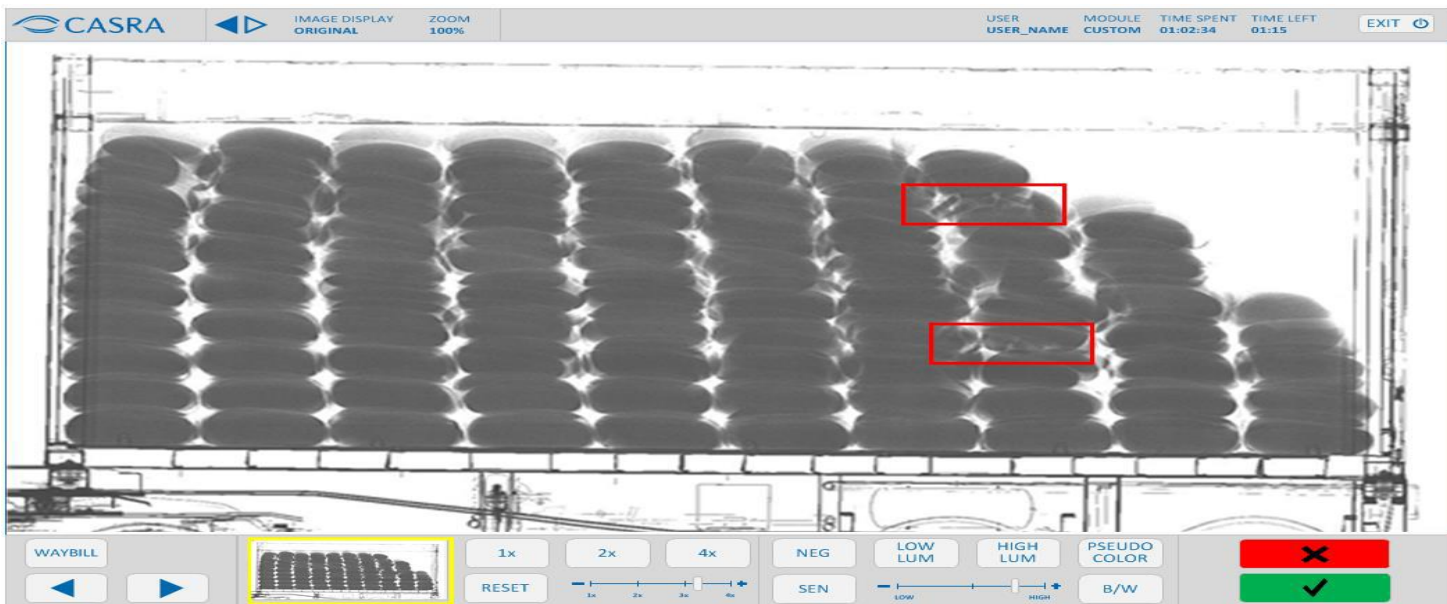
CASRA

IMAGE DISPLAY
ORIGINAL

ZOOM
100%

USER
USER_NAME

MODULE
CUSTOM

TIME SPENT
01:02:34

TIME LEFT
01:15

EXIT

WAYBILL

1x

2x

4x

RESET

1x 2x 3x 4x

NEG

SEN

LOW LUM

HIGH LUM

LOW HIGH

PSEUDO COLOR

B/W